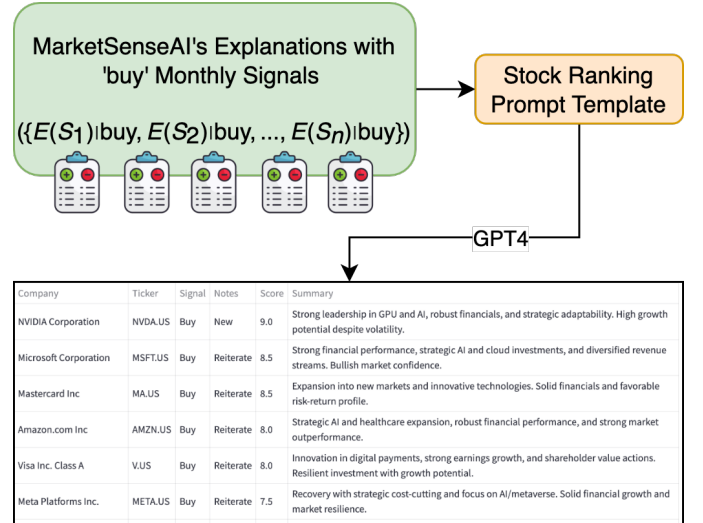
MarketSenseAI's Explanations with 'buy' Monthly Signals

$(\{E(S_1)|\text{buy}, E(S_2)|\text{buy}, ..., E(S_n)|\text{buy}\})$

Stock Ranking Prompt Template

GPT4

| Company | Ticker | Signal | Notes | Score | Summary |
|---|---|---|---|---|---|
| NVIDIA Corporation | NVDA.US | Buy | New | 9.0 | Strong leadership in GPU and AI, robust financials, and strategic adaptability. High growth potential despite volatility. |
| Microsoft Corporation | MSFT.US | Buy | Reiterate | 8.5 | Strong financial performance, strategic AI and cloud investments, and diversified revenue streams. Bullish market confidence. |
| Mastercard Inc | MA.US | Buy | Reiterate | 8.5 | Expansion into new markets and innovative technologies. Solid financials and favorable risk-return profile. |
| Amazon.com Inc | AMZN.US | Buy | Reiterate | 8.0 | Strategic AI and healthcare expansion, robust financial performance, and strong market outperformance. |
| Visa Inc. Class A | V.US | Buy | Reiterate | 8.0 | Innovation in digital payments, strong earnings growth, and shareholder value actions. Resilient investment with growth potential. |
| Meta Platforms Inc. | META.US | Buy | Reiterate | 7.5 | Recovery with strategic cost-cutting and focus on AI/metaverse. Solid financial growth and market resilience. |